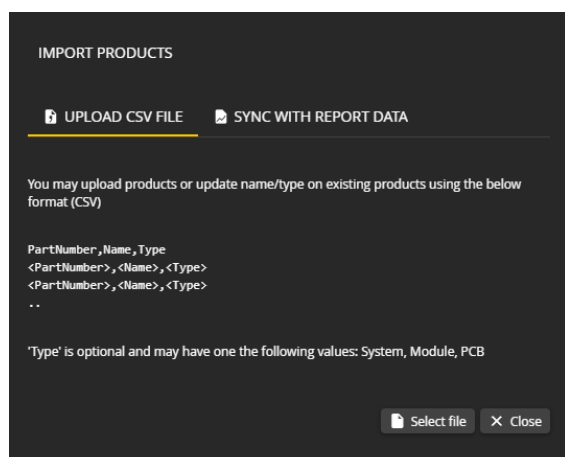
IMPORT PRODUCTS

UPLOAD CSV FILE SYNC WITH REPORT DATA

You may upload products or update name/type on existing products using the below format (CSV)

PartNumber,Name,Type
<PartNumber>,<Name>,<Type>
<PartNumber>,<Name>,<Type>
..

'Type' is optional and may have one the following values: System, Module, PCB

Select file × Close